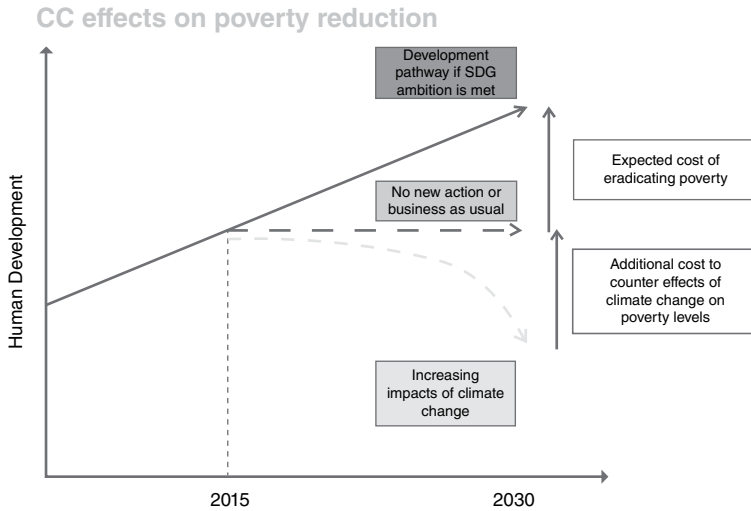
CC effects on poverty reduction

Development pathway if SDG ambition is met

Expected cost of eradicating poverty

No new action or business as usual

Human Development

Additional cost to counter effects of climate change on poverty levels

Increasing impacts of climate change

2015

2030